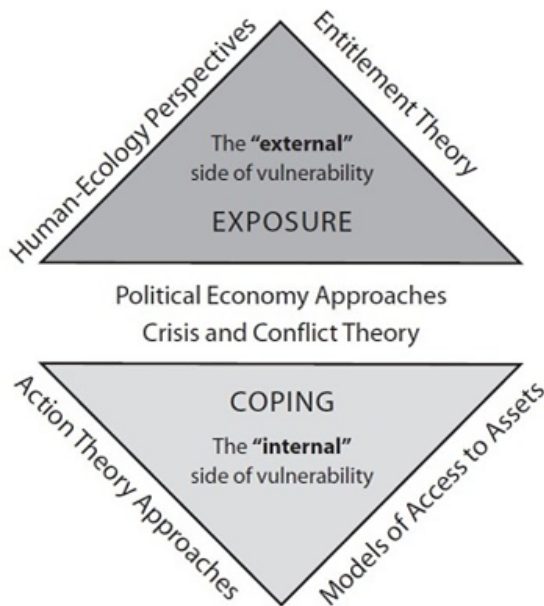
Human-Ecology Perspectives

Entitlement Theory

The "external" side of vulnerability

EXPOSURE

Political Economy Approaches
Crisis and Conflict Theory

COPING

The "internal" side of vulnerability

Action Theory Approaches

Models of Access to Assets